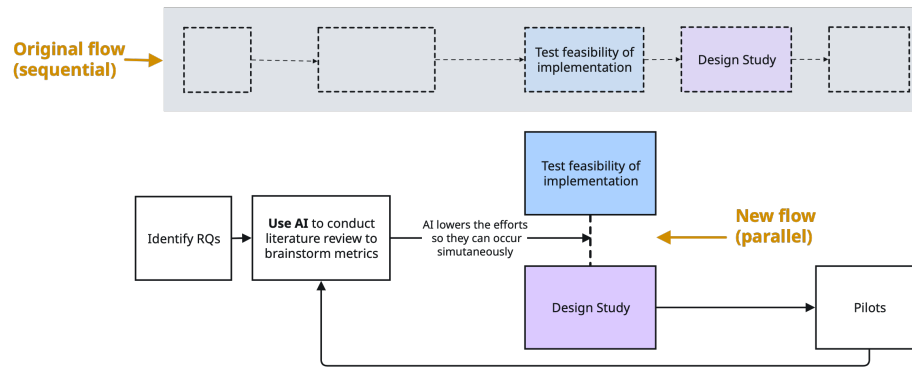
Original flow (sequential)

Test feasibility of implementation

Design Study

Identify RQs

**Use AI** to conduct literature review to brainstorm metrics

AI lowers the efforts so they can occur simutaneously

Test feasibility of implementation

New flow (parallel)

Design Study

Pilots